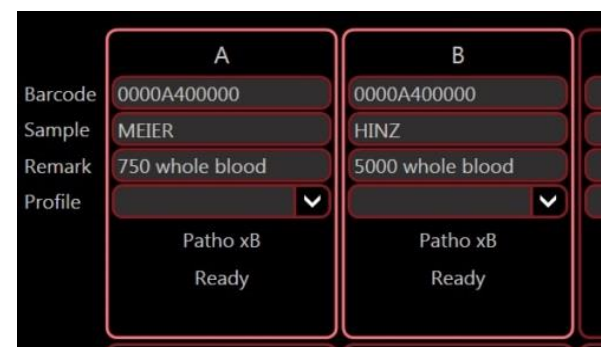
| | A | B |
|---|---|---|
| Barcode | 0000A400000 | 0000A400000 |
| Sample | MEIER | HINZ |
| Remark | 750 whole blood | 5000 whole blood |
| Profile | | |
| | Patho xB | Patho xB |
| | Ready | Ready |